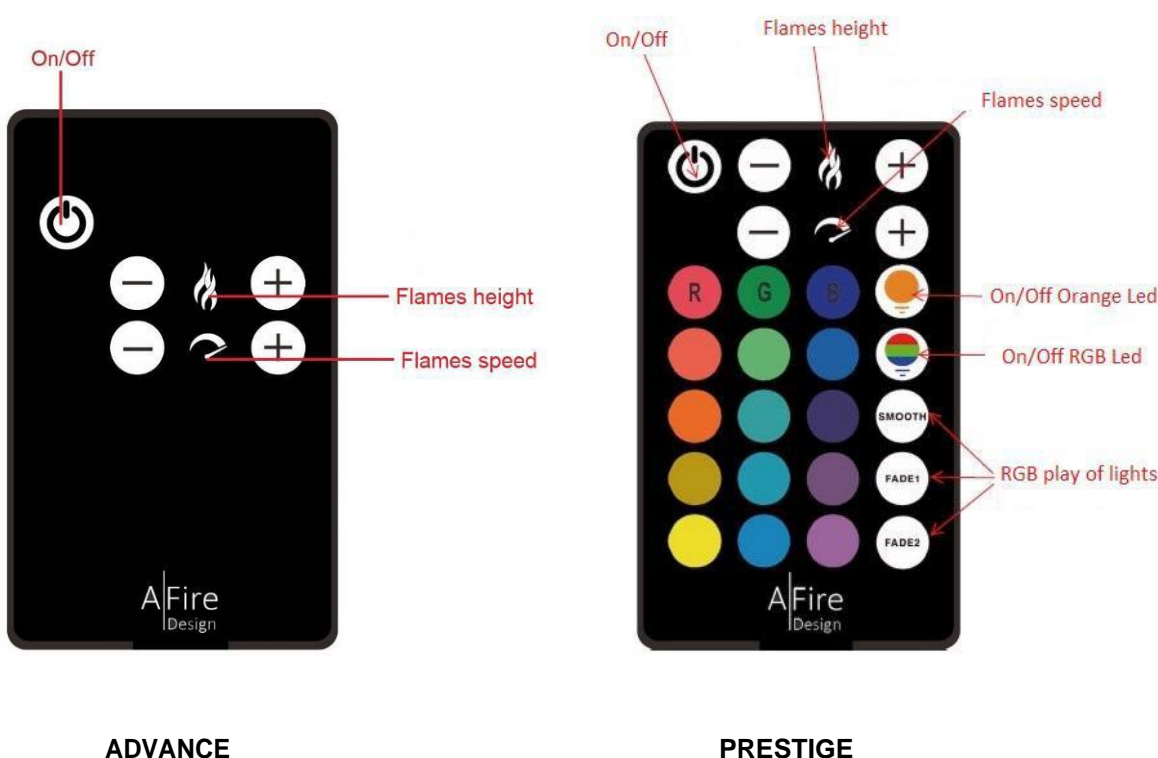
On/Off

Flames height

Flames speed

A|Fire Design

ADVANCE

On/Off

Flames height

Flames speed

R G B

On/Off Orange Led

On/Off RGB Led

SMOOTH

FADE1

FADE2

RGB play of lights

A|Fire Design

PRESTIGE